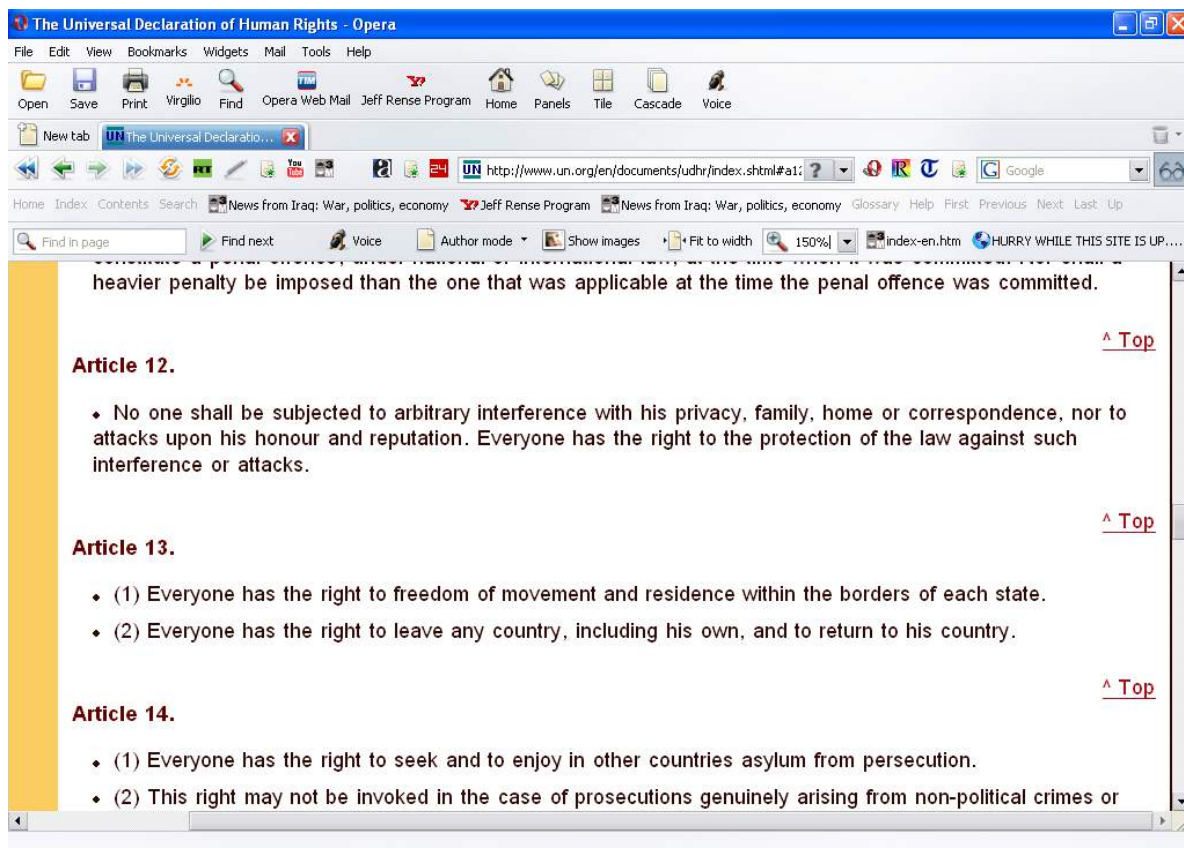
The Universal Declaration of Human Rights - Opera

File Edit View Bookmarks Widgets Mail Tools Help

Open Save Print Virgilio Find Opera Web Mail Jeff Rense Program Home Panels Tile Cascade Voice

New tab The Universal Declaratio...

http://www.un.org/en/documents/udhr/index.shtml#a1: Google

Home Index Contents Search News from Iraq: War, politics, economy Jeff Rense Program News from Iraq: War, politics, economy Glossary Help First Previous Next Last Up

Find in page Find next Voice Author mode Show images Fit to width 150% index-en.htm HURRY WHILE THIS SITE IS UP....

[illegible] heavier penalty be imposed than the one that was applicable at the time the penal offence was committed.

^ Top

Article 12.

• No one shall be subjected to arbitrary interference with his privacy, family, home or correspondence, nor to attacks upon his honour and reputation. Everyone has the right to the protection of the law against such interference or attacks.

^ Top

Article 13.

• (1) Everyone has the right to freedom of movement and residence within the borders of each state.

• (2) Everyone has the right to leave any country, including his own, and to return to his country.

^ Top

Article 14.

• (1) Everyone has the right to seek and to enjoy in other countries asylum from persecution.

• (2) This right may not be invoked in the case of prosecutions genuinely arising from non-political crimes or